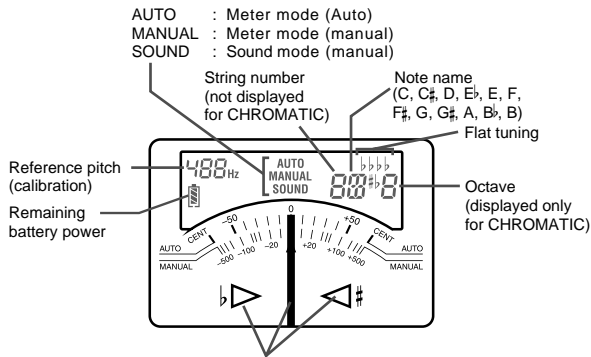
AUTO : Meter mode (Auto)
MANUAL : Meter mode (manual)
SOUND : Sound mode (manual)

String number (not displayed for CHROMATIC)

Note name (C, C♯, D, E♭, E, F, F♯, G, G♯, A, B♭, B)

Flat tuning

Reference pitch (calibration)

Remaining battery power

Octave (displayed only for CHROMATIC)

488 Hz

AUTO
MANUAL
SOUND

♭♭♭♭♭

88 ♯♭ 8

CENT

-50 0 +50

-500 -100 -20 +20 +100 +500

CENT

AUTO
MANUAL

AUTO
MANUAL

♭ ♯